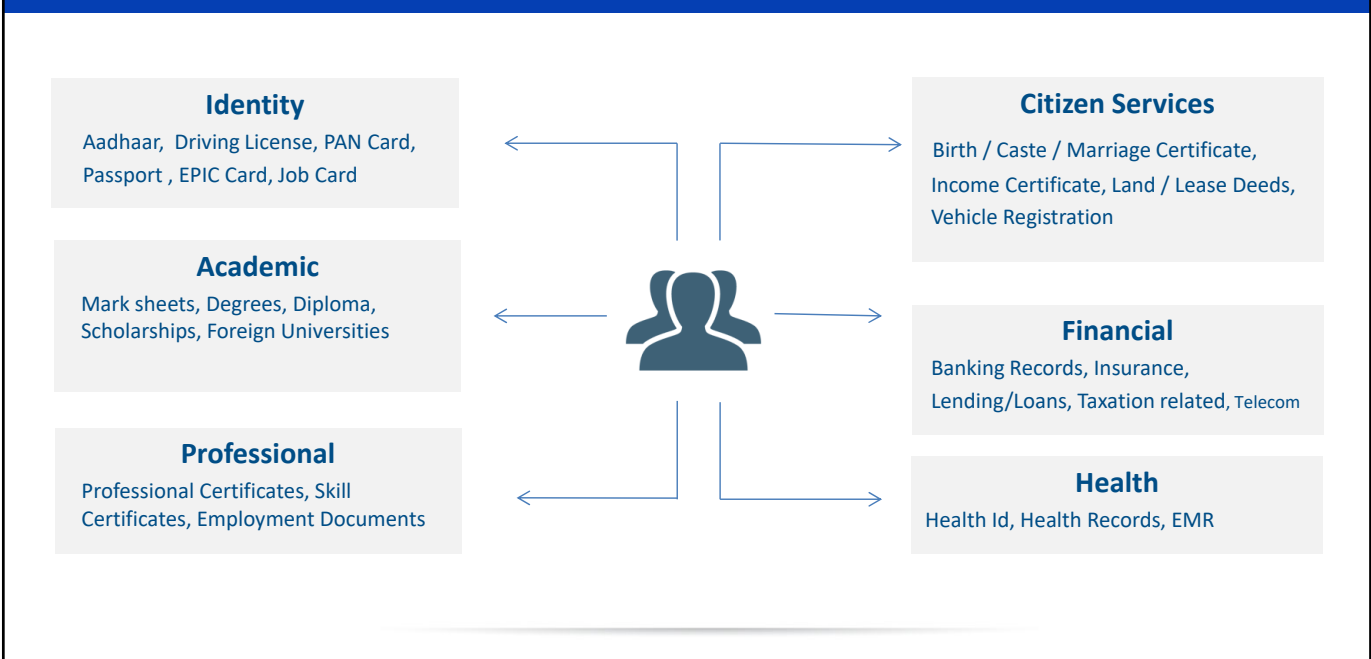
Identity
Aadhaar, Driving License, PAN Card, Passport , EPIC Card, Job Card

Academic
Mark sheets, Degrees, Diploma, Scholarships, Foreign Universities

Professional
Professional Certificates, Skill Certificates, Employment Documents

Citizen Services
Birth / Caste / Marriage Certificate, Income Certificate, Land / Lease Deeds, Vehicle Registration

Financial
Banking Records, Insurance, Lending/Loans, Taxation related, Telecom

Health
Health Id, Health Records, EMR